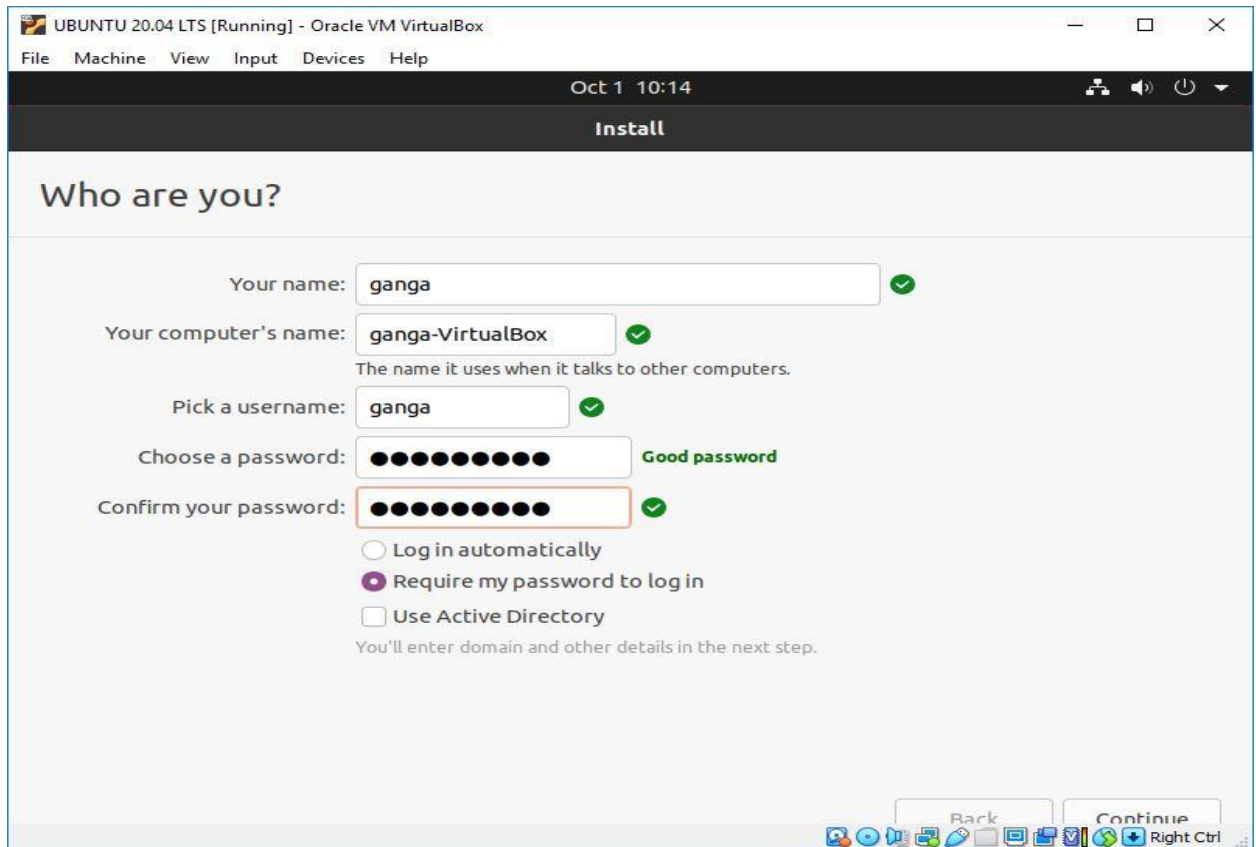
UBUNTU 20.04 LTS [Running] - Oracle VM VirtualBox

File Machine View Input Devices Help

Oct 1 10:14

Install

Who are you?

Your name: ganga

Your computer's name: ganga-VirtualBox

The name it uses when it talks to other computers.

Pick a username: ganga

Choose a password: ●●●●●●●●● Good password

Confirm your password: ●●●●●●●●●

Log in automatically

Require my password to log in

Use Active Directory

You'll enter domain and other details in the next step.

Back Continue

Right Ctrl